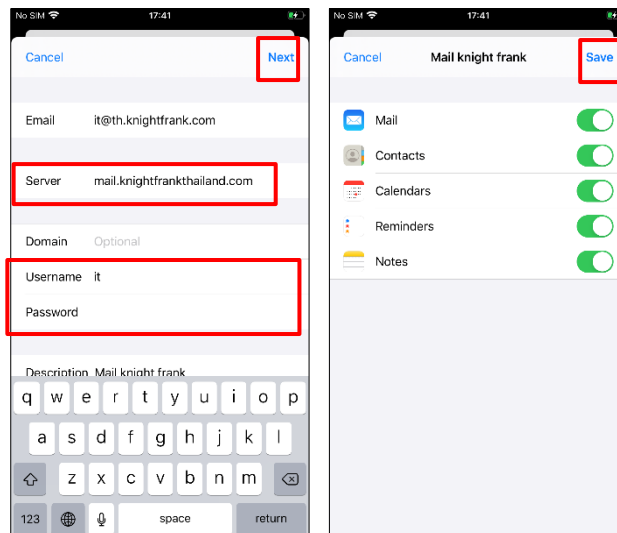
No SIM 17:41

Cancel Next

Email it@th.knightfrank.com

Server mail.knightfrankthailand.com

Domain Optional

Username it

Password

Description Mail knight frank

q w e r t y u i o p
a s d f g h j k l
z x c v b n m
123 space return

No SIM 17:41

Cancel Mail knight frank Save

Mail
Contacts
Calendars
Reminders
Notes